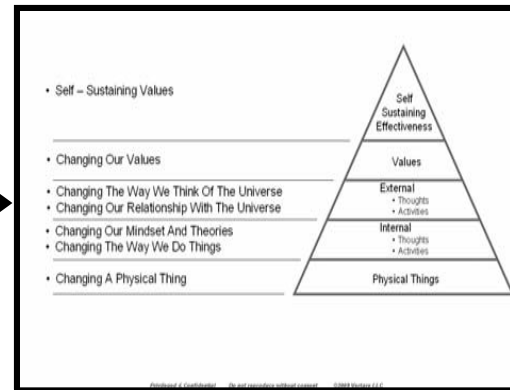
• Self – Sustaining Values

• Changing Our Values

• Changing The Way We Think Of The Universe
• Changing Our Relationship With The Universe

• Changing Our Mindset And Theories
• Changing The Way We Do Things

• Changing A Physical Thing

Self Sustaining Effectiveness

Values

External
• Thoughts
• Activities

Internal
• Thoughts
• Activities

Physical Things

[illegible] Do not reproduce without consent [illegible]